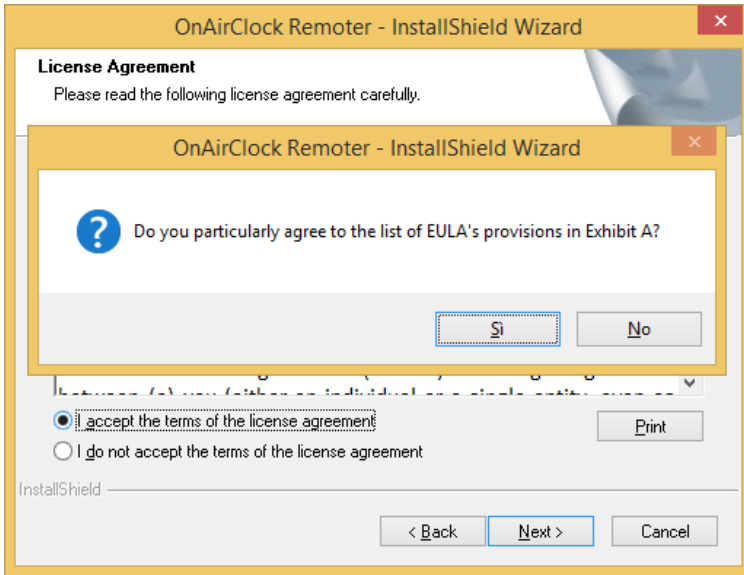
OnAirClock Remoter - InstallShield Wizard

License Agreement

Please read the following license agreement carefully.

OnAirClock Remoter - InstallShield Wizard

Do you particularly agree to the list of EULA's provisions in Exhibit A?

Sì

No

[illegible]

I accept the terms of the license agreement

I do not accept the terms of the license agreement

Print

InstallShield

< Back

Next >

Cancel